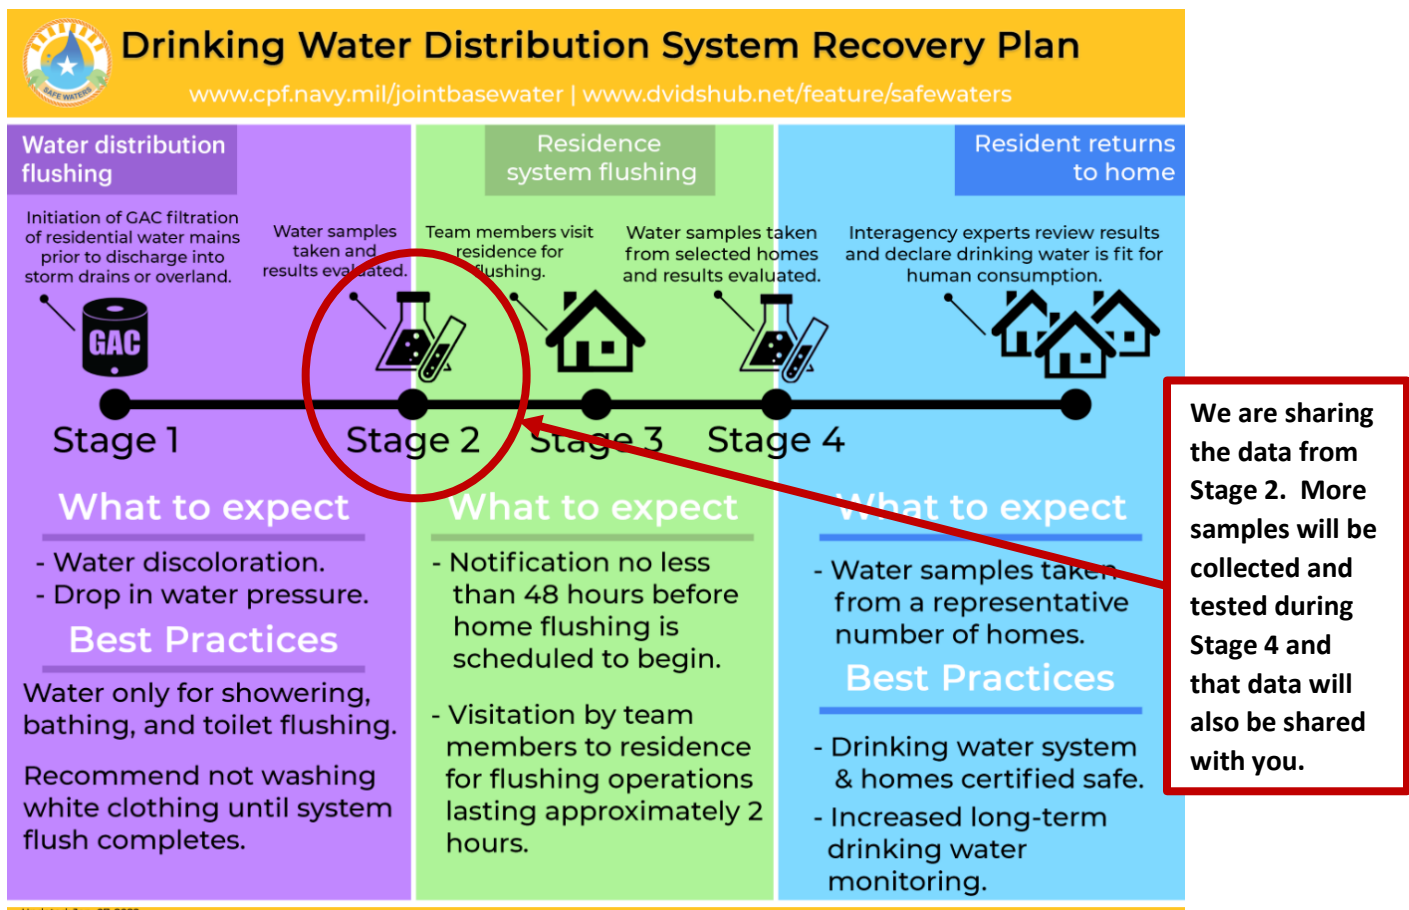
Drinking Water Distribution System Recovery Plan

SAFE WATERS

www.cpf.navy.mil/jointbasewater | www.dvidshub.net/feature/safewaters

Water distribution flushing

Residence system flushing

Resident returns to home

Initiation of GAC filtration of residential water mains prior to discharge into storm drains or overland.

Water samples taken and results evaluated.

Team members visit residence for flushing.

Water samples taken from selected homes and results evaluated.

Interagency experts review results and declare drinking water is fit for human consumption.

GAC

Stage 1

Stage 2

Stage 3

Stage 4

What to expect

- Water discoloration.
- Drop in water pressure.

Best Practices

Water only for showering, bathing, and toilet flushing.

Recommend not washing white clothing until system flush completes.

What to expect

- Notification no less than 48 hours before home flushing is scheduled to begin.

- Visitation by team members to residence for flushing operations lasting approximately 2 hours.

What to expect

- Water samples taken from a representative number of homes.

Best Practices

- Drinking water system & homes certified safe.

- Increased long-term drinking water monitoring.

We are sharing the data from Stage 2. More samples will be collected and tested during Stage 4 and that data will also be shared with you.